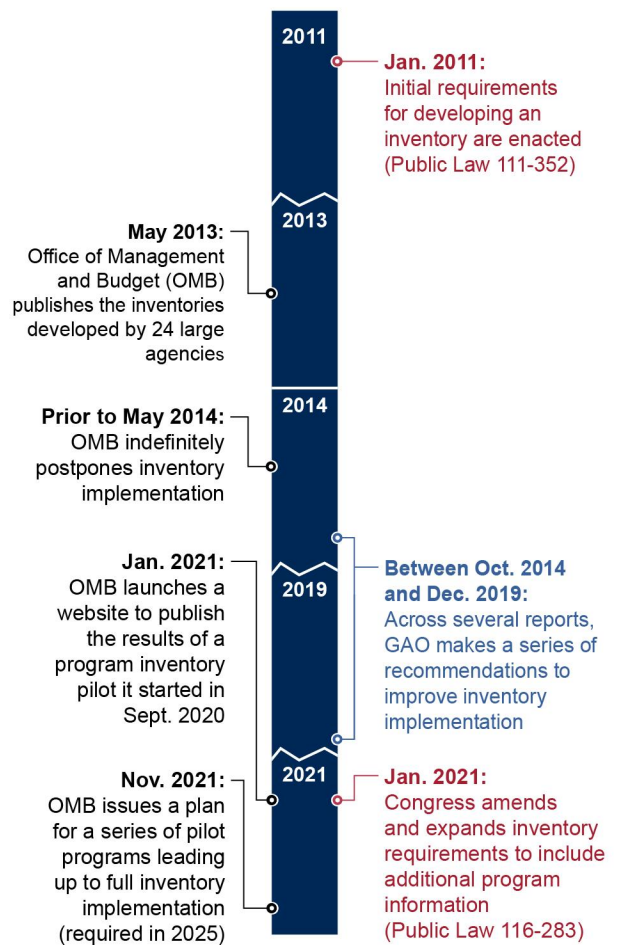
2011

Jan. 2011:
Initial requirements for developing an inventory are enacted (Public Law 111-352)

2013

May 2013:
Office of Management and Budget (OMB) publishes the inventories developed by 24 large agencies

2014

Prior to May 2014:
OMB indefinitely postpones inventory implementation

Between Oct. 2014 and Dec. 2019:
Across several reports, GAO makes a series of recommendations to improve inventory implementation

2019

Jan. 2021:
OMB launches a website to publish the results of a program inventory pilot it started in Sept. 2020

2021

Jan. 2021:
Congress amends and expands inventory requirements to include additional program information (Public Law 116-283)

Nov. 2021:
OMB issues a plan for a series of pilot programs leading up to full inventory implementation (required in 2025)